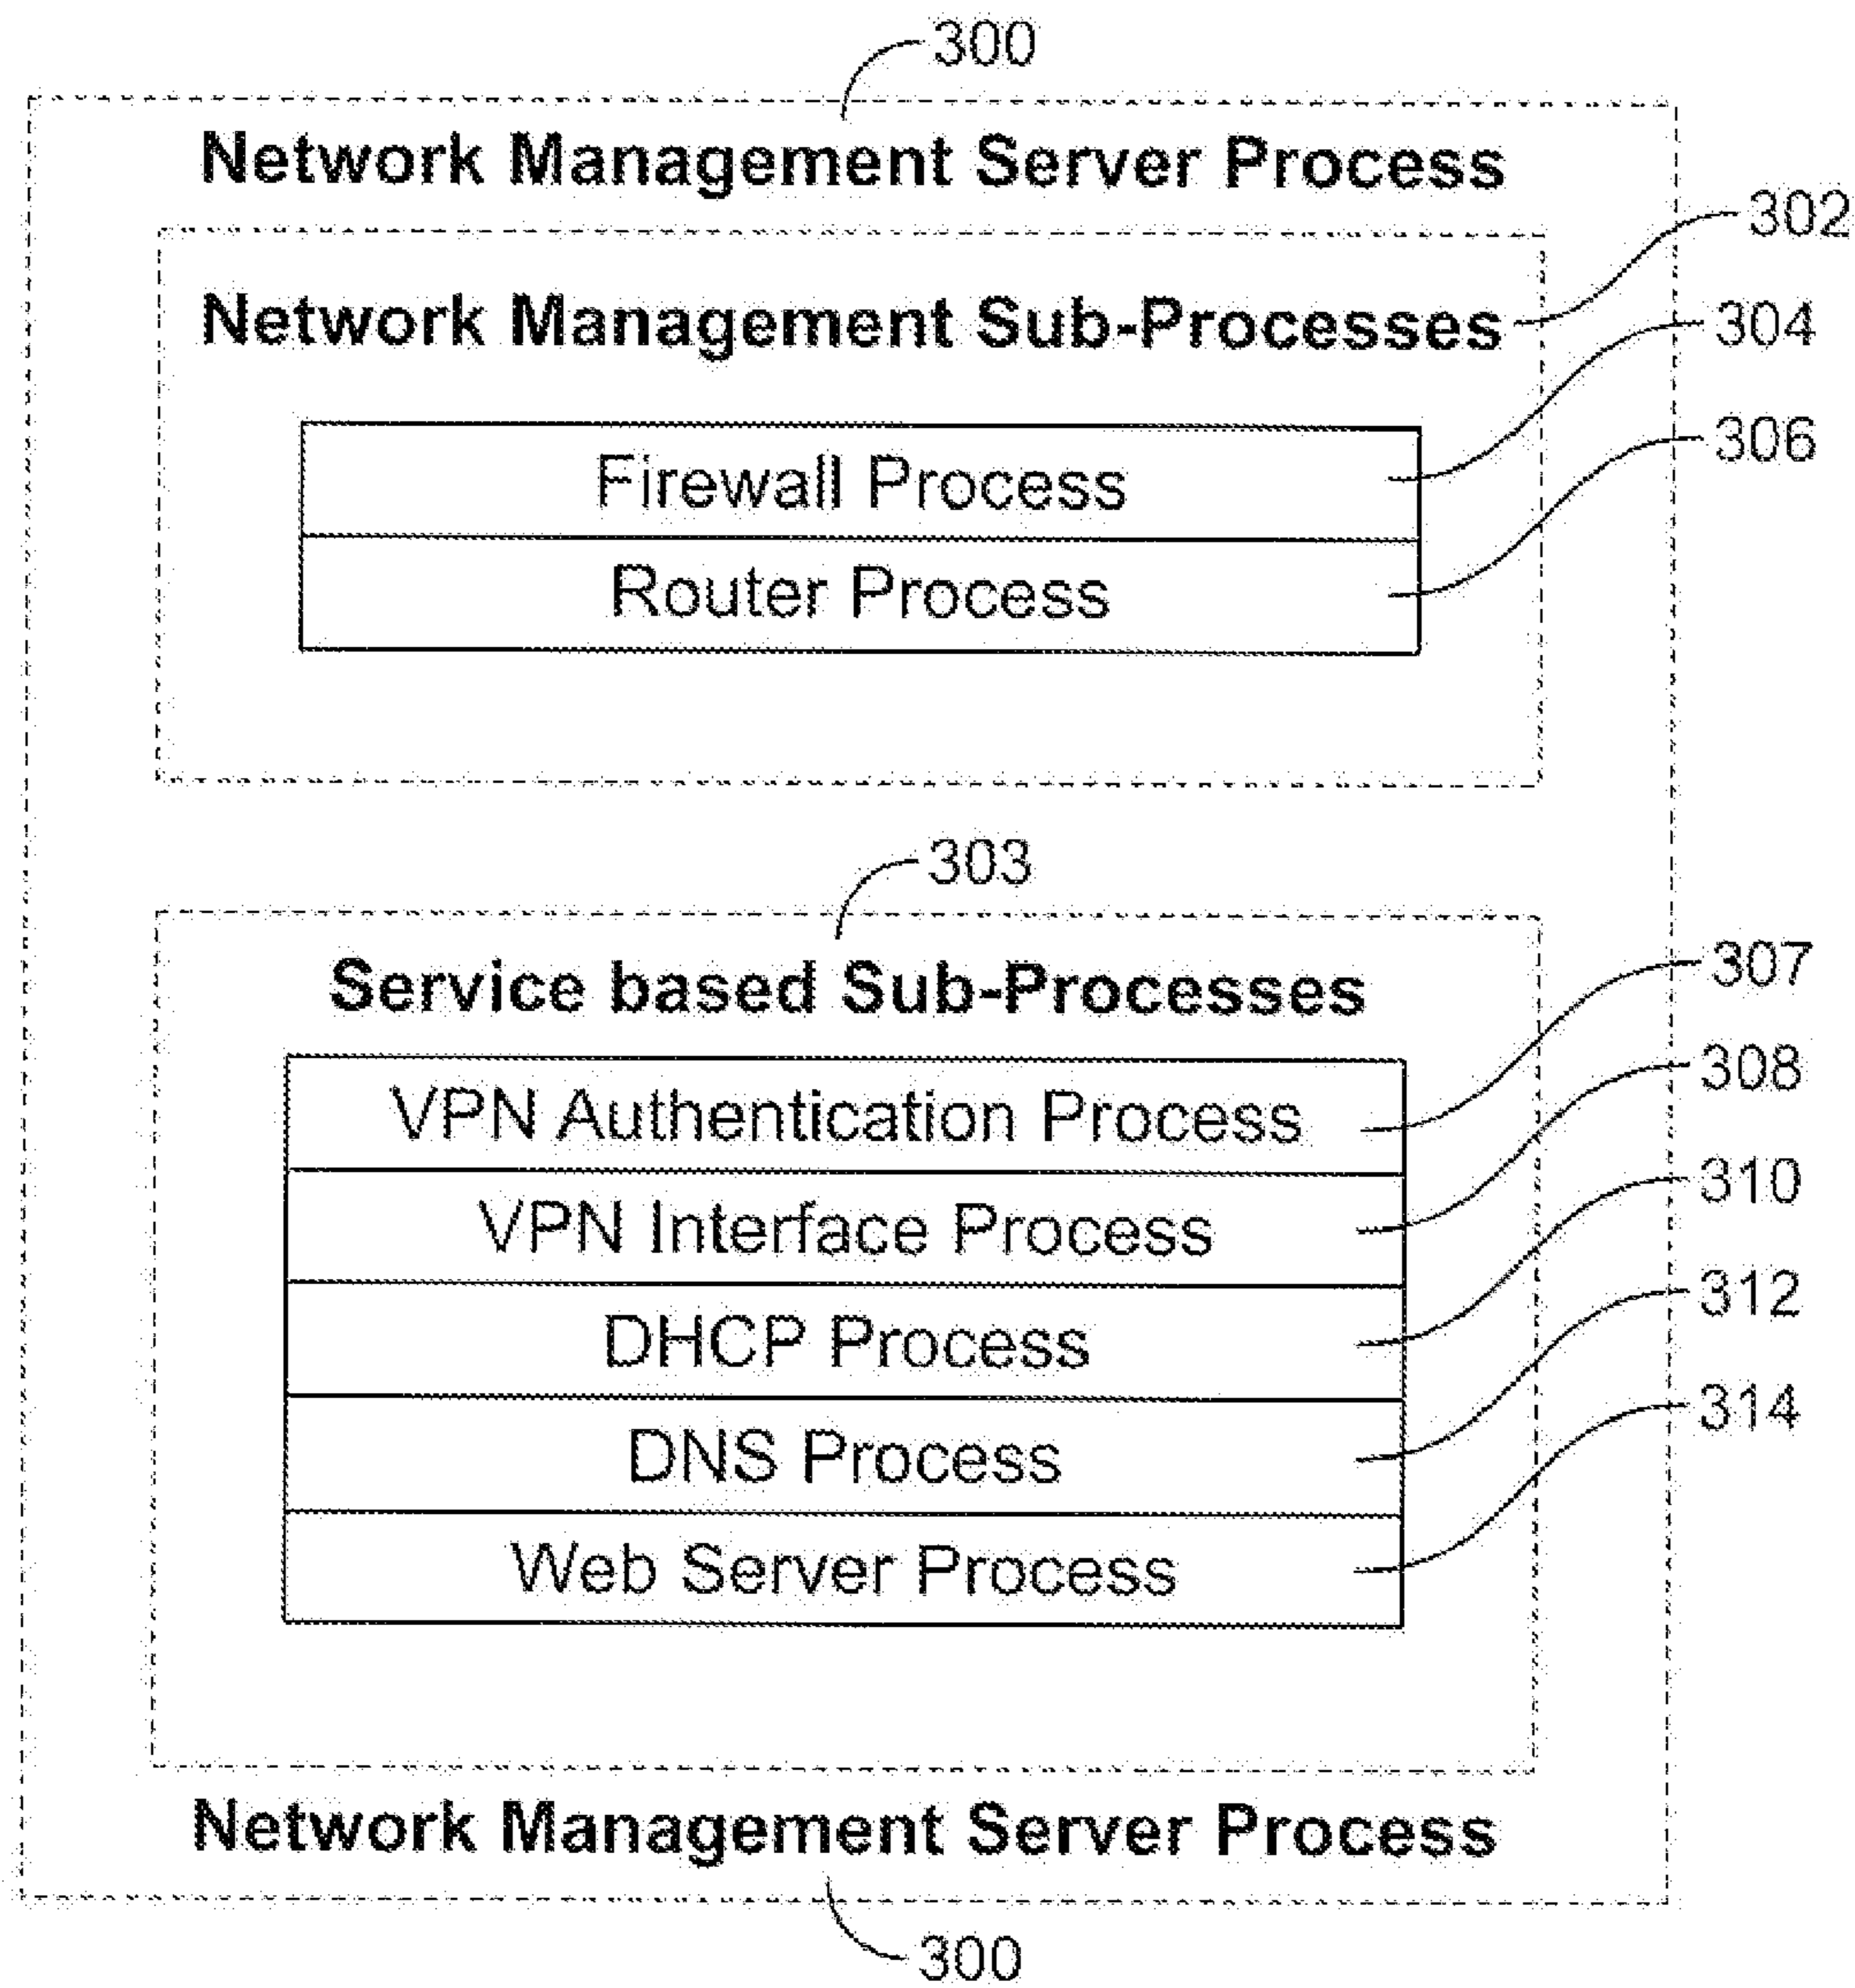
300

Network Management Server Process

302

Network Management Sub-Processes

304

306

Firewall Process

Router Process

303

Service based Sub-Processes

307

308

310

312

314

VPN Authentication Process

VPN Interface Process

DHCP Process

DNS Process

Web Server Process

Network Management Server Process

300